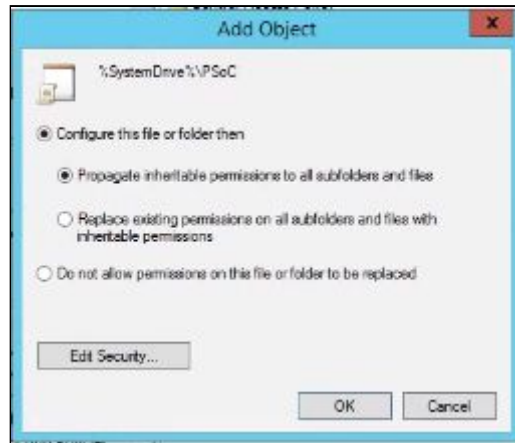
Add Object

%SystemDrive%\PSoC

Configure this file or folder then

Propagate inheritable permissions to all subfolders and files

Replace existing permissions on all subfolders and files with inheritable permissions

Do not allow permissions on this file or folder to be replaced

Edit Security...

OK

Cancel